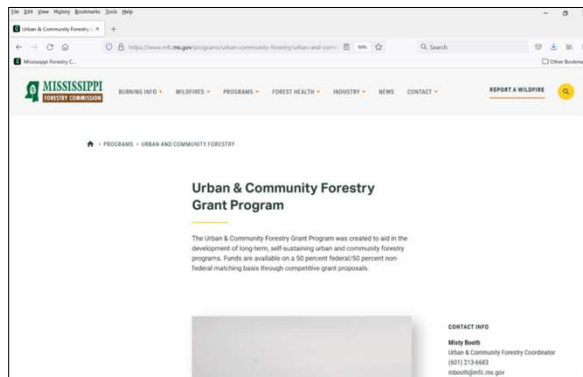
File Edit View History Bookmarks Tools Help

Urban & Community Forestry G ×  +

https://www.mfc.ms.gov/programs/urban-community-forestry/urban-and-com  90%  Search

Mississippi Forestry C...  Other Bookmarks

MISSISSIPPI FORESTRY COMMISSION

BURNING INFO  WILDFIRES  PROGRAMS  FOREST HEALTH  INDUSTRY  NEWS  CONTACT  REPORT A WILDFIRE

> PROGRAMS > URBAN AND COMMUNITY FORESTRY

Urban & Community Forestry Grant Program

The Urban & Community Forestry Grant Program was created to aid in the development of long-term, self-sustaining urban and community forestry programs. Funds are available on a 50 percent federal/50 percent non-federal matching basis through competitive grant proposals.

CONTACT INFO

Misty Booth
Urban & Community Forestry Coordinator
(601) 213-6683
mbooth@mfc.ms.gov